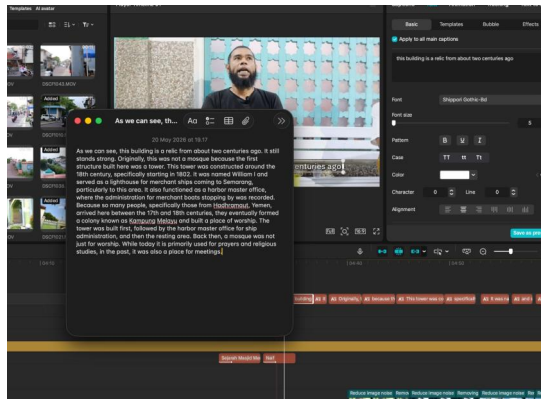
Templates AI avatar

DSCF0243.MOV

Added

Added

As we can see, th...

Aa

20 May 2026 at 19:17

As we can see, this building is a relic from about two centuries ago. It still stands strong. Originally, this was not a mosque because the first structure built here was a tower. This tower was constructed around the 18th century, specifically starting in 1802. It was named William I and served as a lighthouse for merchant ships coming to Semarang, particularly to this area. It also functioned as a harbor master office, where the administration for merchant boats stopping by was recorded. Because so many people, specifically those from Hadhramaut, Yemen, arrived here between the 17th and 18th centuries, they eventually formed a colony known as Kampung Melayu and built a place of worship. The tower was built first, followed by the harbor master office for ship administration, and then the resting area. Back then, a mosque was not just for worship. While today it is primarily used for prayers and religious studies, in the past, it was also a place for meetings.

centuries ago.

Basic

Templates

Bubble

Effects

Apply to all main captions

this building is a relic from about two centuries ago

Font

Shippori Gothic-Bd

Font size

5

Pattern

B

U

I

Case

TT

tt

Tt

Color

Character

0

Line

0

Alignment

Save as preset

Building

Originally, t

because th

This tower was co

specificall

It was na

and i

Sejarah Masjid Me

Nef

Reduce image noise

Reduce image noise

Reduce image noise

Removing

Reduce image noise

Re